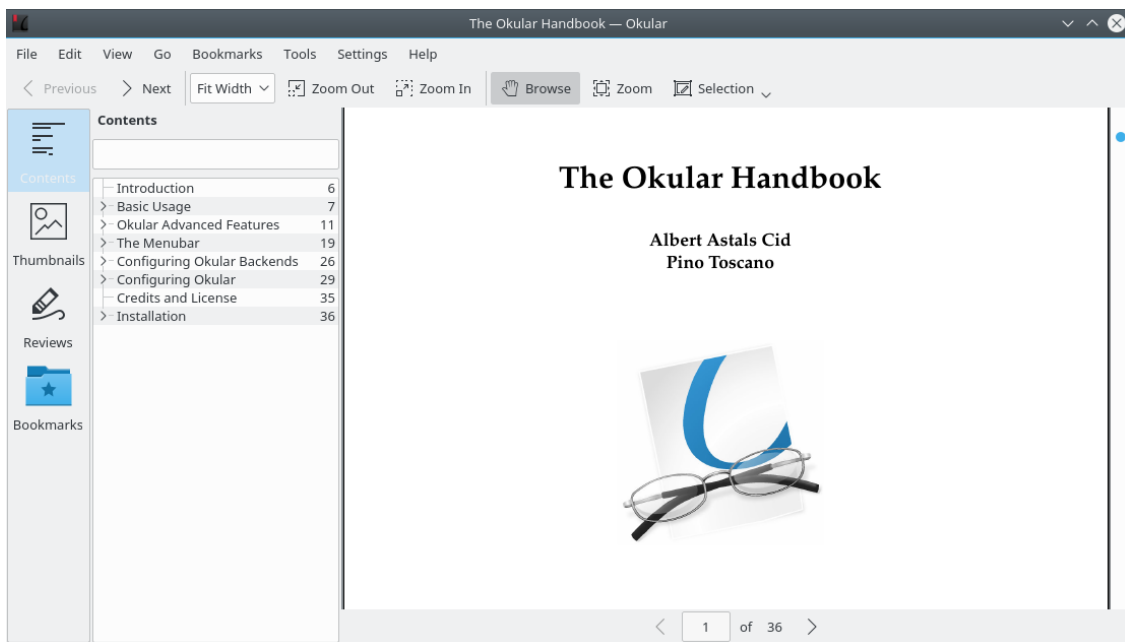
The Okular Handbook — Okular

File Edit View Go Bookmarks Tools Settings Help

Previous Next Fit Width Zoom Out Zoom In Browse Zoom Selection

Contents

Thumbnails

Reviews

Bookmarks

Contents

| | |
|---|---|
| Introduction | 6 |
| Basic Usage | 7 |
| Okular Advanced Features | 11 |
| The Menubar | 19 |
| Configuring Okular Backends | 26 |
| Configuring Okular | 29 |
| Credits and License | 35 |
| Installation | 36 |

The Okular Handbook

Albert Astals Cid
Pino Toscano

1 of 36